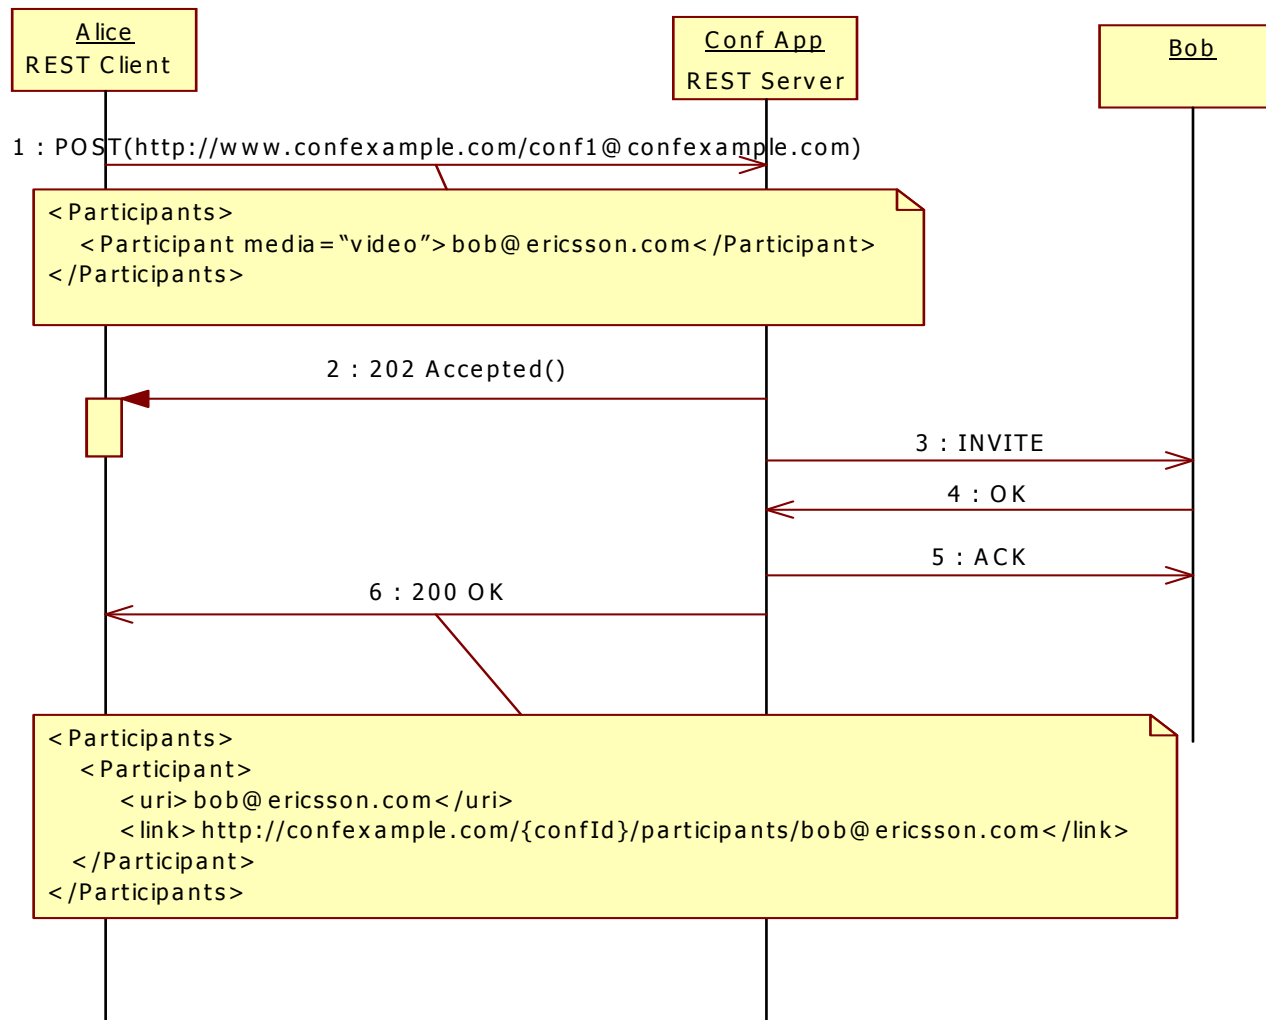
Alice
REST Client

Conf App
REST Server

Bob

1 : POST(http://www.confexample.com/conf1@confexample.com)

<Participants>
<Participant media="video">bob@ericsson.com</Participant>
</Participants>

2 : 202 Accepted()

3 : INVITE

4 : OK

5 : ACK

6 : 200 OK

<Participants>
<Participant>
<uri>bob@ericsson.com</uri>
<link>http://confexample.com/{confId}/participants/bob@ericsson.com</link>
</Participant>
</Participants>